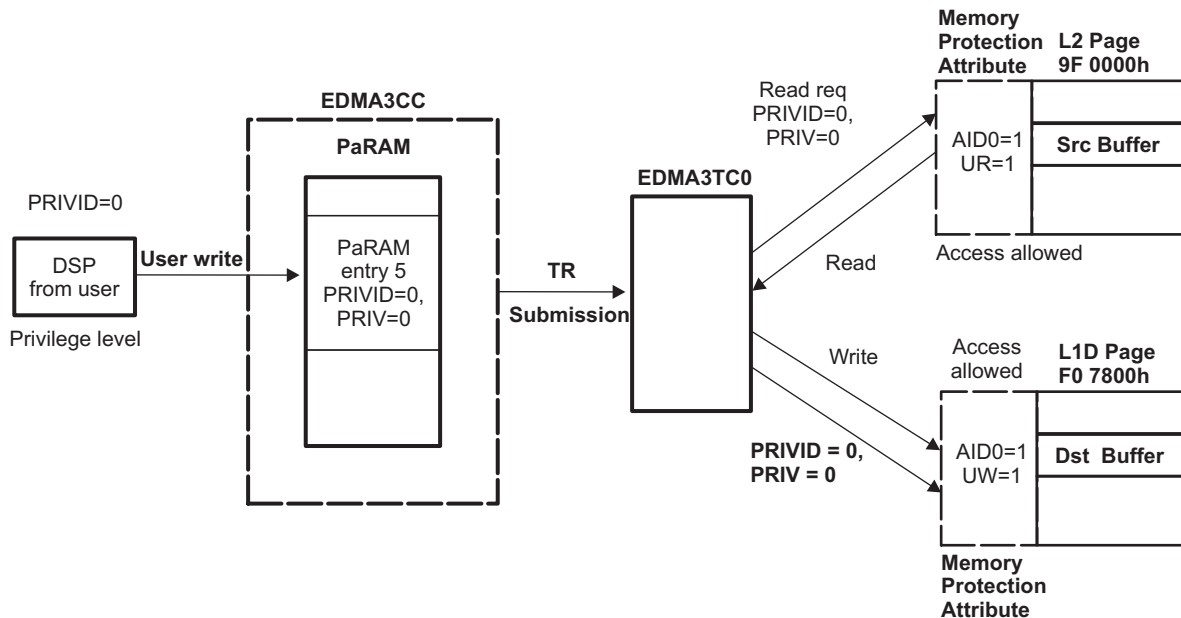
Memory Protection Attribute

L2 Page 9F 0000h

EDMA3CC

PaRAM

Read req PRIVID=0, PRIV=0

AID0=1 UR=1

Src Buffer

PRIVID=0

EDMA3TC0

DSP from user

User write

PaRAM entry 5 PRIVID=0, PRIV=0

TR

Submission

Read

Access allowed

Privilege level

Write

Access allowed

L1D Page F0 7800h

PRIVID = 0, PRIV = 0

AID0=1 UW=1

Dst Buffer

Memory Protection Attribute